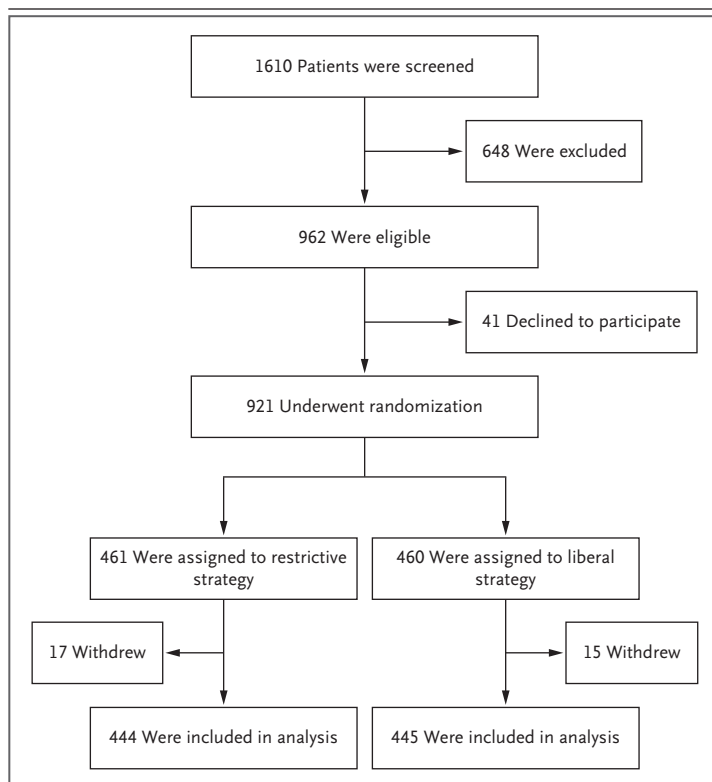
1610 Patients were screened

648 Were excluded

962 Were eligible

41 Declined to participate

921 Underwent randomization

461 Were assigned to restrictive strategy

460 Were assigned to liberal strategy

17 Withdrew

15 Withdrew

444 Were included in analysis

445 Were included in analysis